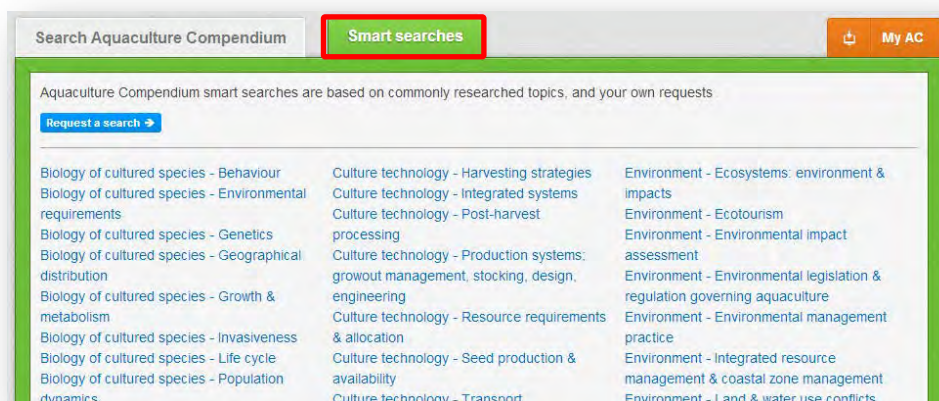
Search Aquaculture Compendium

Smart searches

My AC

Aquaculture Compendium smart searches are based on commonly researched topics, and your own requests

Request a search →

Biology of cultured species - Behaviour
Biology of cultured species - Environmental requirements
Biology of cultured species - Genetics
Biology of cultured species - Geographical distribution
Biology of cultured species - Growth & metabolism
Biology of cultured species - Invasiveness
Biology of cultured species - Life cycle
Biology of cultured species - Population dynamics

Culture technology - Harvesting strategies
Culture technology - Integrated systems
Culture technology - Post-harvest processing
Culture technology - Production systems: growout management, stocking, design, engineering
Culture technology - Resource requirements & allocation
Culture technology - Seed production & availability
Culture technology - Transport

Environment - Ecosystems: environment & impacts
Environment - Ecotourism
Environment - Environmental impact assessment
Environment - Environmental legislation & regulation governing aquaculture
Environment - Environmental management practice
Environment - Integrated resource management & coastal zone management
Environment - Land & water use conflicts